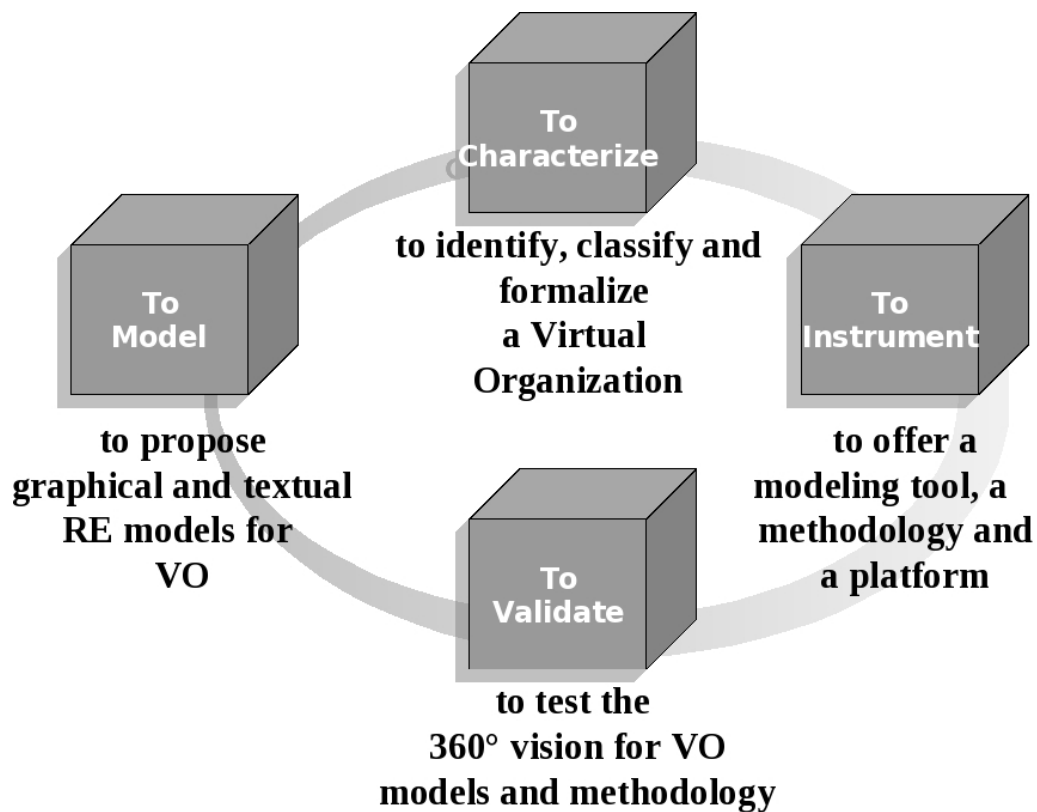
To Characterize

to identify, classify and formalize a Virtual Organization

To Model

to propose graphical and textual RE models for VO

To Instrument

to offer a modeling tool, a methodology and a platform

To Validate

to test the 360° vision for VO models and methodology